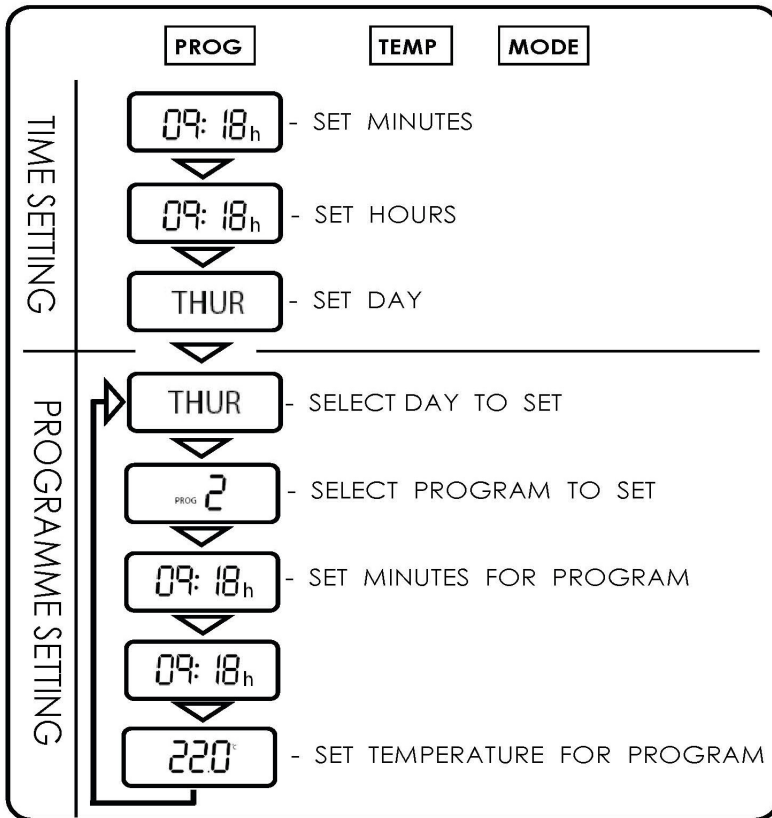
PROG TEMP MODE

TIME SETTING

09: 18h - SET MINUTES

09: 18h - SET HOURS

THUR - SET DAY

PROGRAMME SETTING

THUR - SELECT DAY TO SET

PROG 2 - SELECT PROGRAM TO SET

09: 18h - SET MINUTES FOR PROGRAM

09: 18h

22.0°C - SET TEMPERATURE FOR PROGRAM